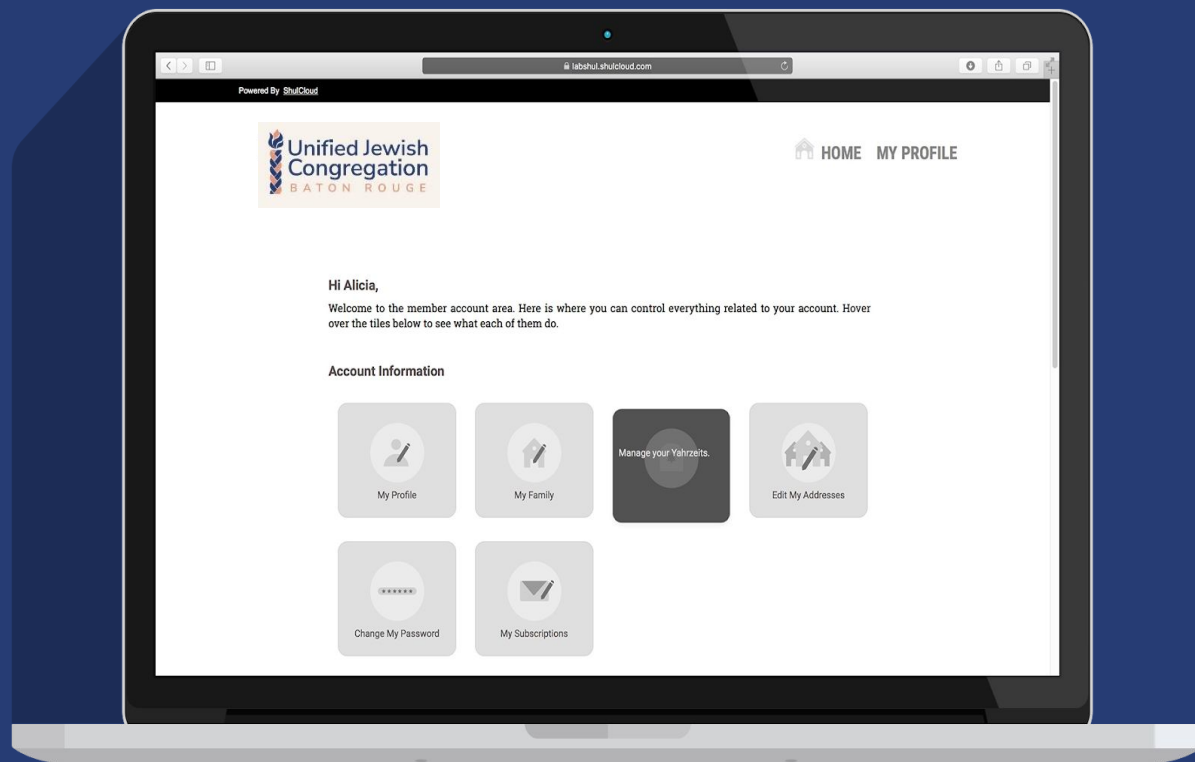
labshul.shulcloud.com

Powered By ShulCloud

Unified Jewish Congregation
BATON ROUGE

HOME MY PROFILE

Hi Alicia,

Welcome to the member account area. Here is where you can control everything related to your account. Hover over the tiles below to see what each of them do.

Account Information

My Profile

My Family

Manage your Yahrzeits.

Edit My Addresses

******

Change My Password

My Subscriptions